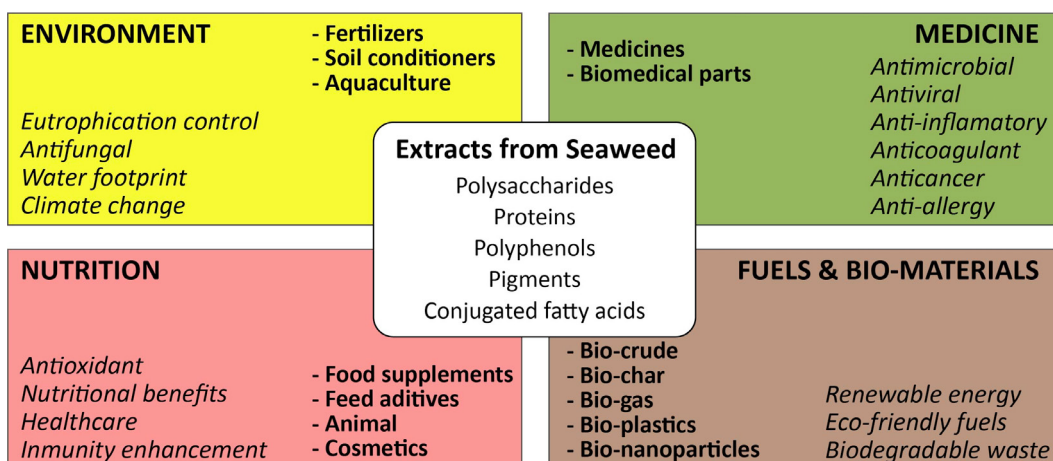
ENVIRONMENT

- Fertilizers
- Soil conditioners
- Aquaculture

Eutrophication control
Antifungal
Water footprint
Climate change

MEDICINE

- Medicines
- Biomedical parts

Antimicrobial
Antiviral
Anti-inflamatory
Anticoagulant
Anticancer
Anti-allergy

Extracts from Seaweed

Polysaccharides
Proteins
Polyphenols
Pigments
Conjugated fatty acids

NUTRITION

Antioxidant
Nutritional benefits
Healthcare
Inmunity enhancement

- Food supplements
- Feed aditives
- Animal
- Cosmetics

FUELS & BIO-MATERIALS

- Bio-crude
- Bio-char
- Bio-gas
- Bio-plastics
- Bio-nanoparticles

Renewable energy
Eco-friendly fuels
Biodegradable waste